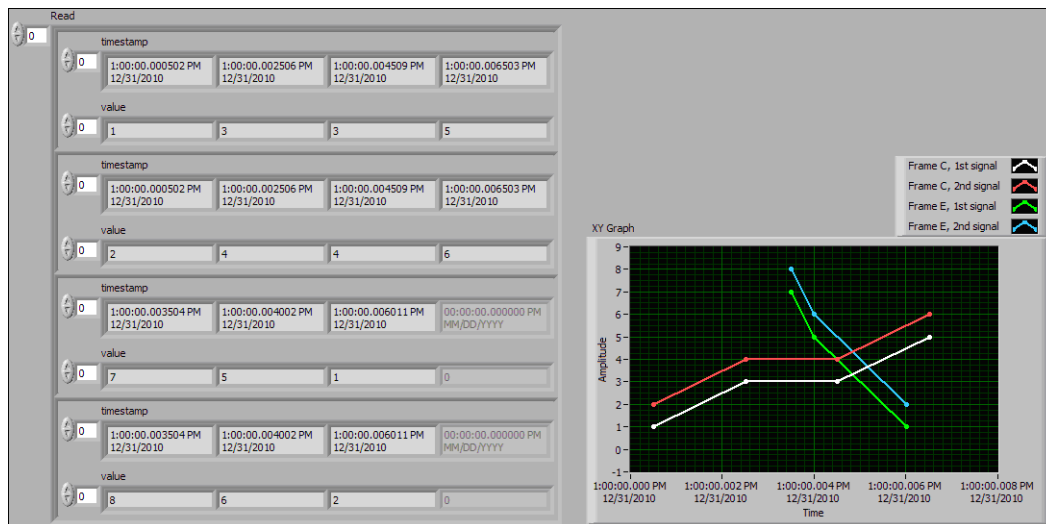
Read

0

0 timestamp

| 1:00:00.000502 PM 12/31/2010 | 1:00:00.002506 PM 12/31/2010 | 1:00:00.004509 PM 12/31/2010 | 1:00:00.006503 PM 12/31/2010 |
|---|---|---|---|

0 value

| 1 | 3 | 3 | 5 |
|---|---|---|---|

0 timestamp

| 1:00:00.000502 PM 12/31/2010 | 1:00:00.002506 PM 12/31/2010 | 1:00:00.004509 PM 12/31/2010 | 1:00:00.006503 PM 12/31/2010 |
|---|---|---|---|

0 value

| 2 | 4 | 4 | 6 |
|---|---|---|---|

0 timestamp

| 1:00:00.003504 PM 12/31/2010 | 1:00:00.004002 PM 12/31/2010 | 1:00:00.006011 PM 12/31/2010 | 00:00:00.000000 PM MM/DD/YYYY |
|---|---|---|---|

0 value

| 7 | 5 | 1 | 0 |
|---|---|---|---|

0 timestamp

| 1:00:00.003504 PM 12/31/2010 | 1:00:00.004002 PM 12/31/2010 | 1:00:00.006011 PM 12/31/2010 | 00:00:00.000000 PM MM/DD/YYYY |
|---|---|---|---|

0 value

| 8 | 6 | 2 | 0 |
|---|---|---|---|

Frame C, 1st signal
Frame C, 2nd signal
Frame E, 1st signal
Frame E, 2nd signal

XY Graph

9
8
7
6
5
4
3
2
1
0
-1

Amplitude

1:00:00.000 PM 12/31/2010
1:00:00.002 PM 12/31/2010
1:00:00.004 PM 12/31/2010
1:00:00.006 PM 12/31/2010
1:00:00.008 PM 12/31/2010

Time